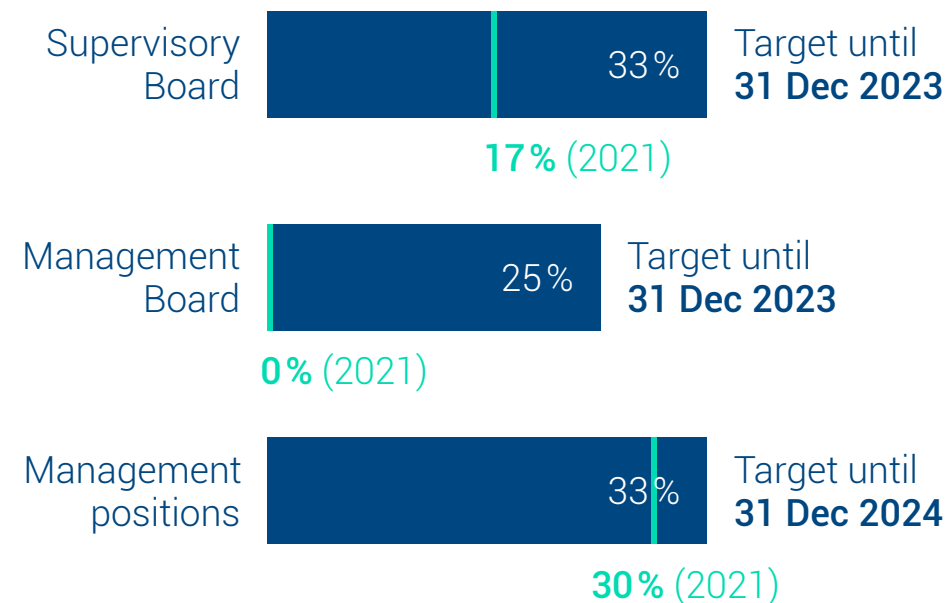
Supervisory Board
33 %
Target until **31 Dec 2023**
**17 %** (2021)

Management Board
25 %
Target until **31 Dec 2023**
**0 %** (2021)

Management positions
33 %
Target until **31 Dec 2024**
**30 %** (2021)